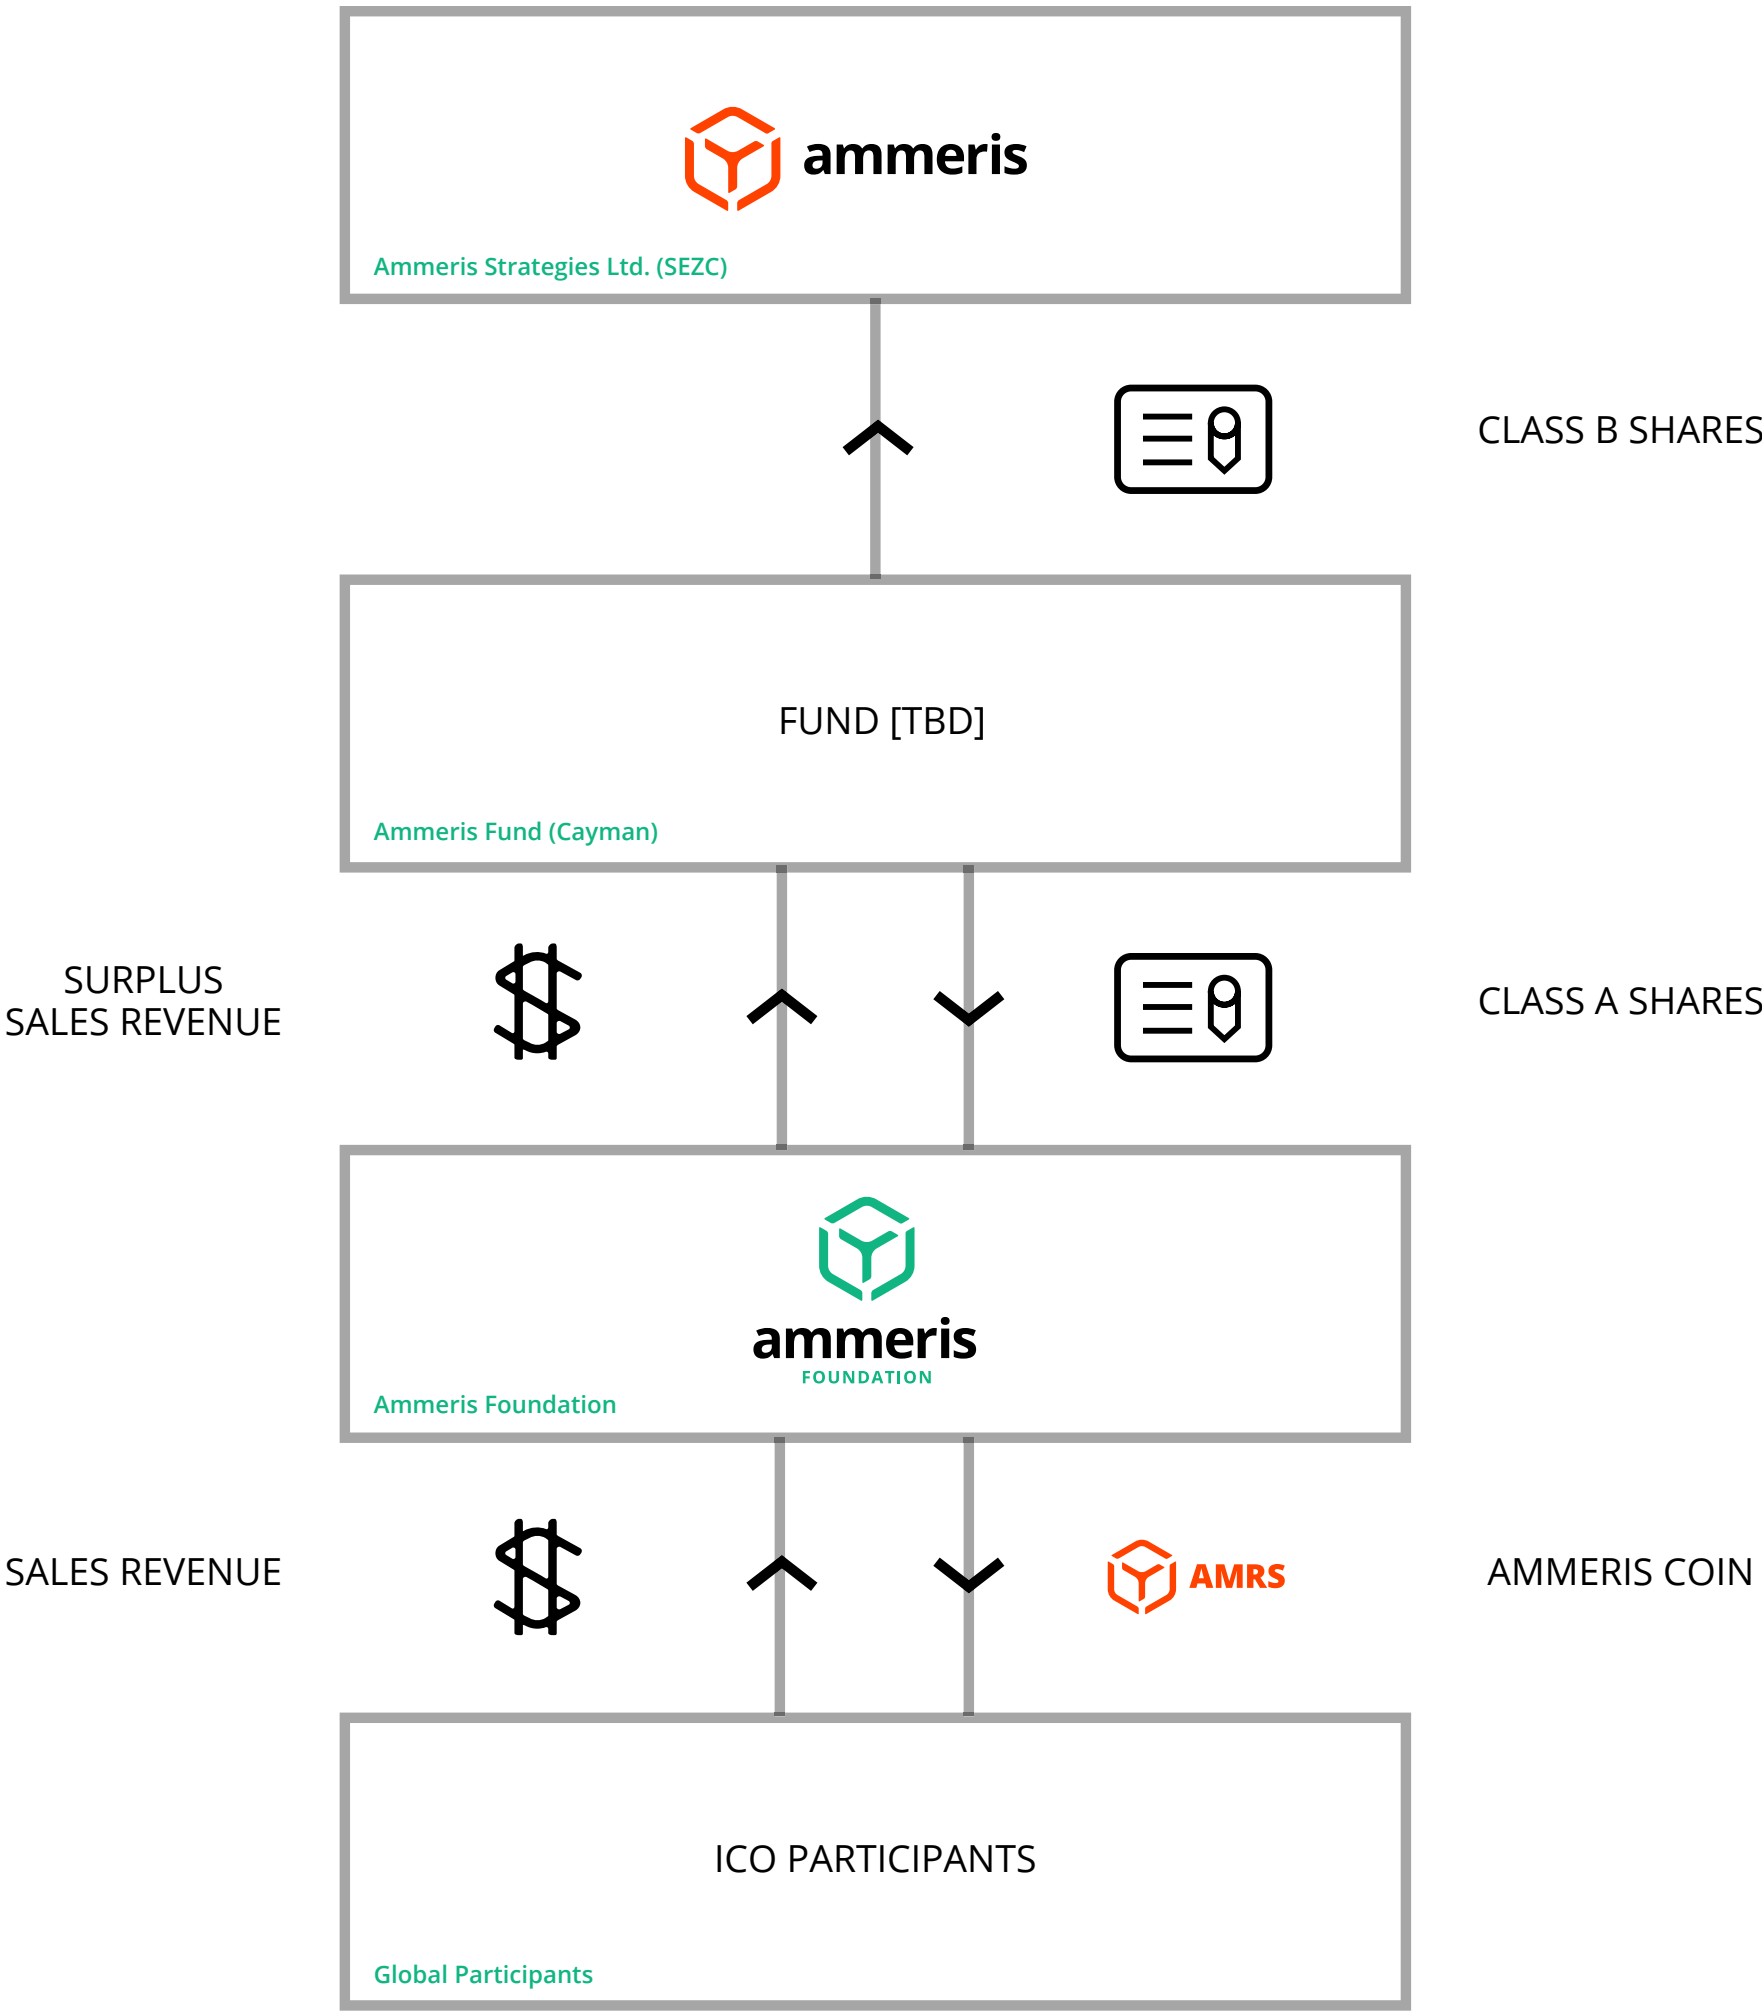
ammeris

Ammeris Strategies Ltd. (SEZC)

CLASS B SHARES

FUND [TBD]

Ammeris Fund (Cayman)

SURPLUS SALES REVENUE

CLASS A SHARES

ammeris
FOUNDATION

Ammeris Foundation

SALES REVENUE

AMRS

AMMERIS COIN

ICO PARTICIPANTS

Global Participants